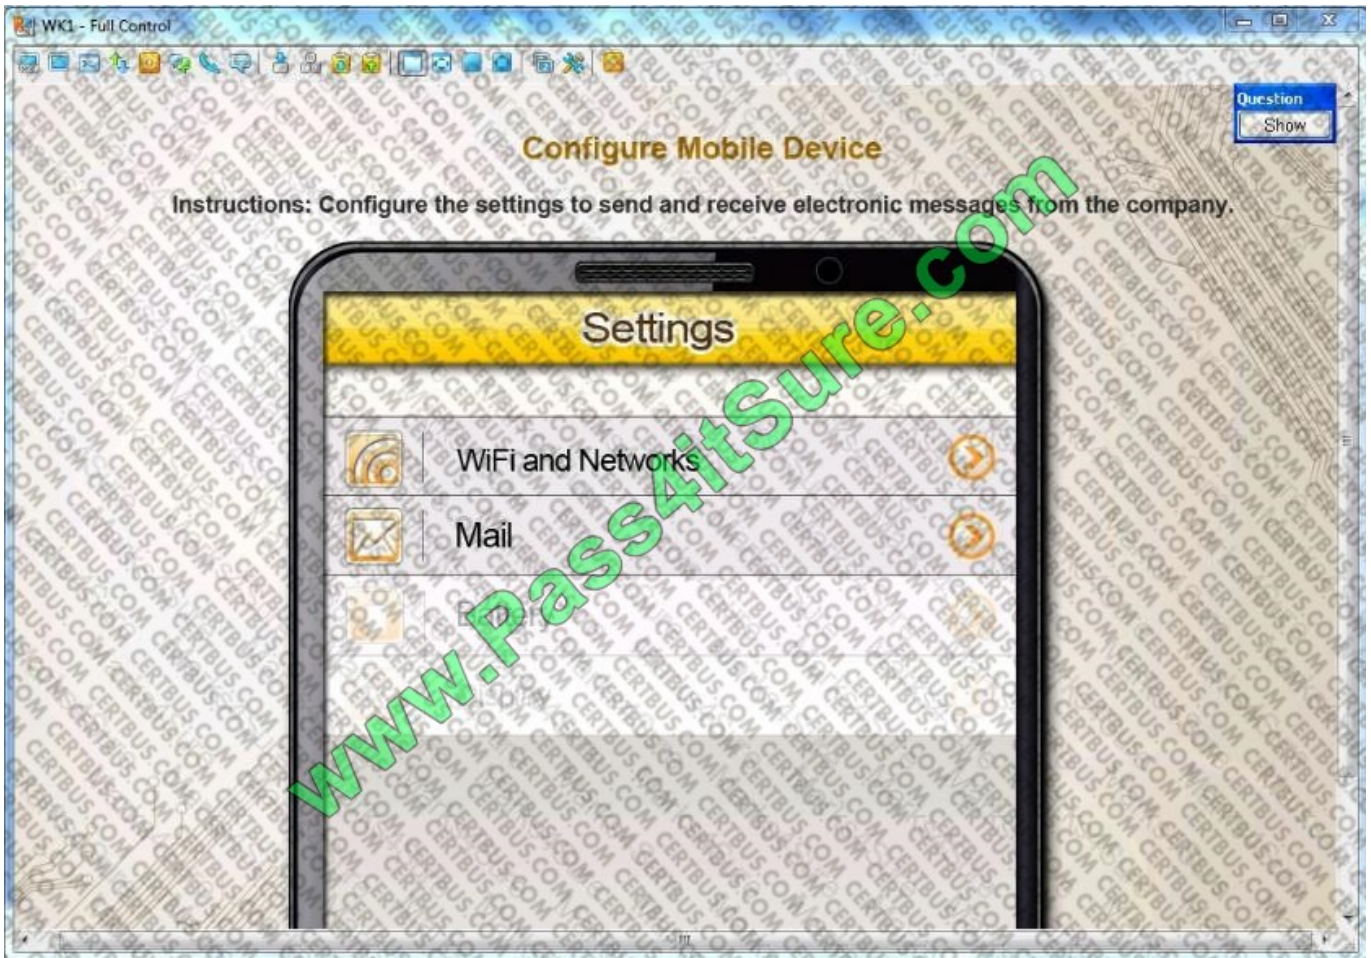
WK1 - Full Control

Question
Show

Configure Mobile Device

Instructions: Configure the settings to send and receive electronic messages from the company.

Settings

WiFi and Networks

Mail

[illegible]

www.Pass4itSure.com

CERTBUS.COM